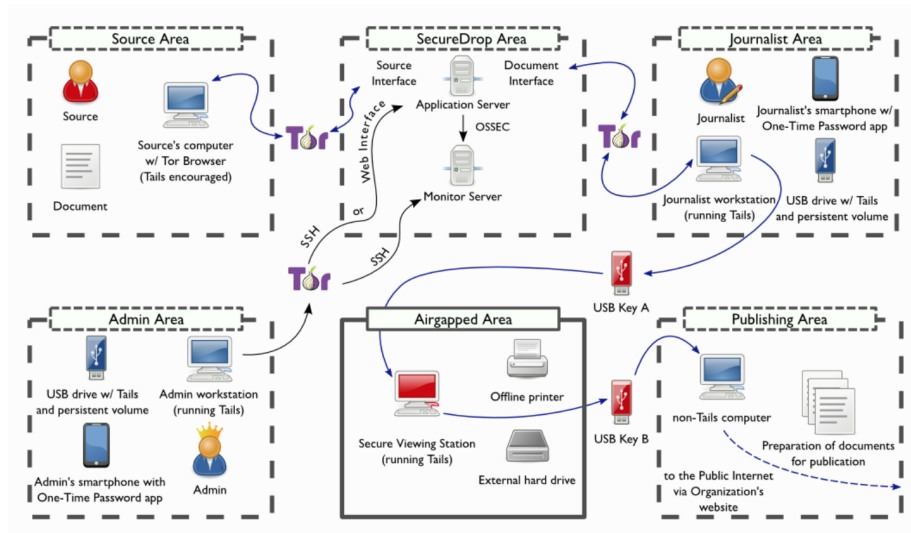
Source Area

Source

Source's computer w/ Tor Browser (Tails encouraged)

Document

Tor

SecureDrop Area

Source Interface

Document Interface

Application Server

OSSEC

Monitor Server

Web Interface

or

SSH

SSH

Tor

Journalist Area

Journalist

Journalist's smartphone w/ One-Time Password app

Tor

Journalist workstation (running Tails)

USB drive w/ Tails and persistent volume

USB Key A

Admin Area

USB drive w/ Tails and persistent volume

Admin workstation (running Tails)

Admin's smartphone with One-Time Password app

Admin

Airgapped Area

Offline printer

Secure Viewing Station (running Tails)

External hard drive

USB Key B

Publishing Area

non-Tails computer

Preparation of documents for publication

to the Public Internet via Organization's website